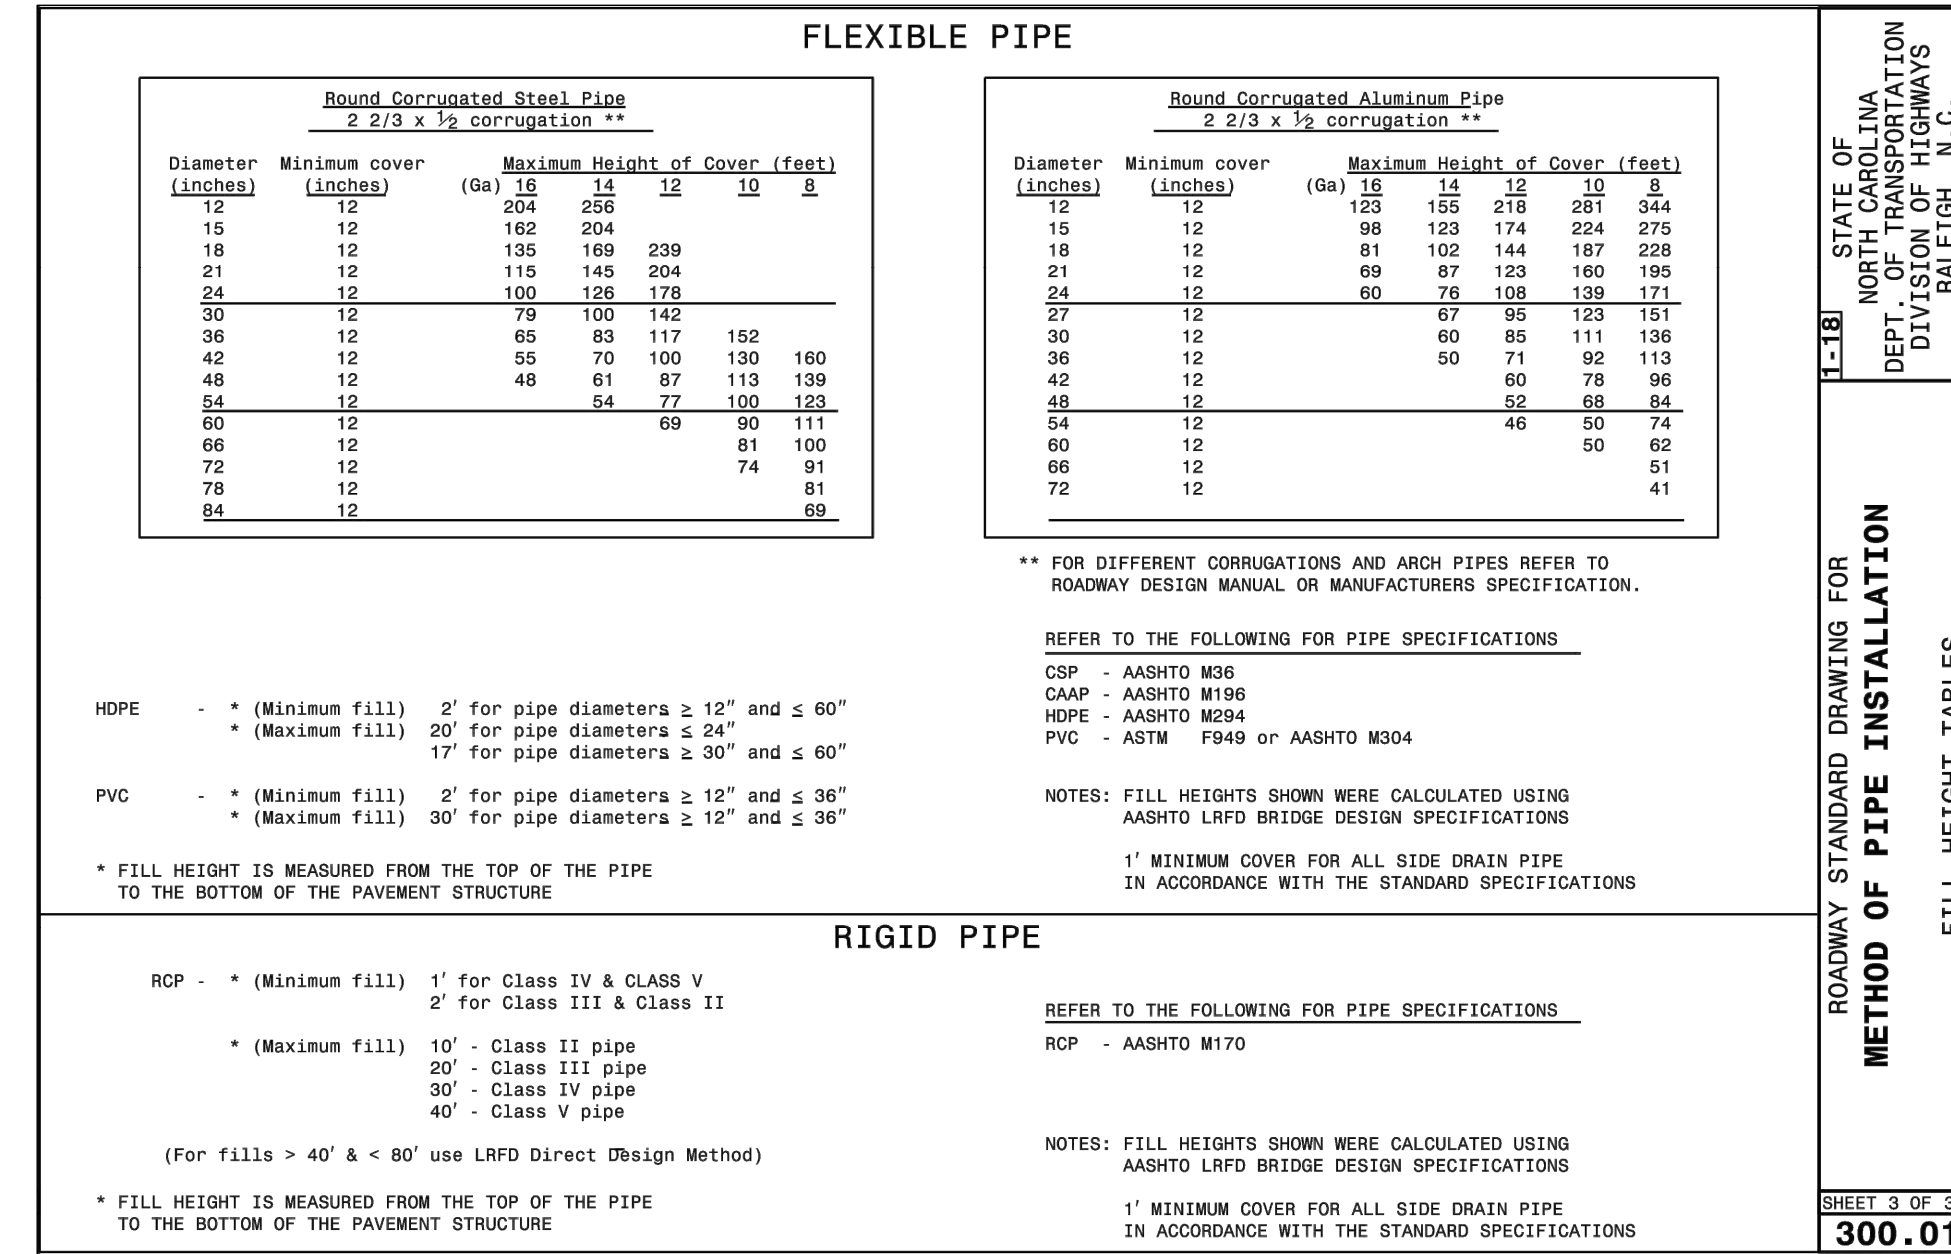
FLEXIBLE PIPE

Round Corrugated Steel Pipe
2 2/3 x ½ corrugation **

| Diameter (inches) | Minimum cover (inches) | (Ga) 16 | 14 | 12 | 10 | 8 |
|---|---|---|---|---|---|---|
| 12 | 12 | 204 | 256 | | | |
| 15 | 12 | 162 | 204 | | | |
| 18 | 12 | 135 | 169 | 239 | | |
| 21 | 12 | 115 | 145 | 204 | | |
| 24 | 12 | 100 | 126 | 178 | | |
| 30 | 12 | 79 | 100 | 142 | | |
| 36 | 12 | 65 | 83 | 117 | 152 | |
| 42 | 12 | 55 | 70 | 100 | 130 | 160 |
| 48 | 12 | 48 | 61 | 87 | 113 | 139 |
| 54 | 12 | | 54 | 77 | 100 | 123 |
| 60 | 12 | | | 69 | 90 | 111 |
| 66 | 12 | | | | 81 | 100 |
| 72 | 12 | | | | 74 | 91 |
| 78 | 12 | | | | | 81 |
| 84 | 12 | | | | | 69 |

Maximum Height of Cover (feet)

Round Corrugated Aluminum Pipe
2 2/3 x ½ corrugation **

| Diameter (inches) | Minimum cover (inches) | (Ga) 16 | 14 | 12 | 10 | 8 |
|---|---|---|---|---|---|---|
| 12 | 12 | 123 | 155 | 218 | 281 | 344 |
| 15 | 12 | 98 | 123 | 174 | 224 | 275 |
| 18 | 12 | 81 | 102 | 144 | 187 | 228 |
| 21 | 12 | 69 | 87 | 123 | 160 | 195 |
| 24 | 12 | 60 | 76 | 108 | 139 | 171 |
| 27 | 12 | | 67 | 95 | 123 | 151 |
| 30 | 12 | | 60 | 85 | 111 | 136 |
| 36 | 12 | | 50 | 71 | 92 | 113 |
| 42 | 12 | | | 60 | 78 | 96 |
| 48 | 12 | | | 52 | 68 | 84 |
| 54 | 12 | | | 46 | 50 | 74 |
| 60 | 12 | | | | 50 | 62 |
| 66 | 12 | | | | | 51 |
| 72 | 12 | | | | | 41 |

Maximum Height of Cover (feet)

** FOR DIFFERENT CORRUGATIONS AND ARCH PIPES REFER TO ROADWAY DESIGN MANUAL OR MANUFACTURERS SPECIFICATION.

REFER TO THE FOLLOWING FOR PIPE SPECIFICATIONS

CSP - AASHTO M36
CAAP - AASHTO M196
HDPE - AASHTO M294
PVC - ASTM F949 or AASHTO M304

HDPE - * (Minimum fill) 2′ for pipe diameters ≥ 12″ and ≤ 60″
* (Maximum fill) 20′ for pipe diameters ≤ 24″
17′ for pipe diameters ≥ 30″ and ≤ 60″

PVC - * (Minimum fill) 2′ for pipe diameters ≥ 12″ and ≤ 36″
* (Maximum fill) 30′ for pipe diameters ≥ 12″ and ≤ 36″

* FILL HEIGHT IS MEASURED FROM THE TOP OF THE PIPE TO THE BOTTOM OF THE PAVEMENT STRUCTURE

NOTES: FILL HEIGHTS SHOWN WERE CALCULATED USING AASHTO LRFD BRIDGE DESIGN SPECIFICATIONS

1′ MINIMUM COVER FOR ALL SIDE DRAIN PIPE IN ACCORDANCE WITH THE STANDARD SPECIFICATIONS

RIGID PIPE

RCP - * (Minimum fill) 1′ for Class IV & CLASS V
2′ for Class III & Class II

* (Maximum fill) 10′ - Class II pipe
20′ - Class III pipe
30′ - Class IV pipe
40′ - Class V pipe

(For fills > 40′ & < 80′ use LRFD Direct Design Method)

* FILL HEIGHT IS MEASURED FROM THE TOP OF THE PIPE TO THE BOTTOM OF THE PAVEMENT STRUCTURE

REFER TO THE FOLLOWING FOR PIPE SPECIFICATIONS

RCP - AASHTO M170

NOTES: FILL HEIGHTS SHOWN WERE CALCULATED USING AASHTO LRFD BRIDGE DESIGN SPECIFICATIONS

1′ MINIMUM COVER FOR ALL SIDE DRAIN PIPE IN ACCORDANCE WITH THE STANDARD SPECIFICATIONS

STATE OF NORTH CAROLINA
DEPT. OF TRANSPORTATION
DIVISION OF HIGHWAYS
RALEIGH, N.C.

1-18

ROADWAY STANDARD DRAWING FOR
METHOD OF PIPE INSTALLATION
FILL HEIGHT TABLES

SHEET 3 OF 3
300.01